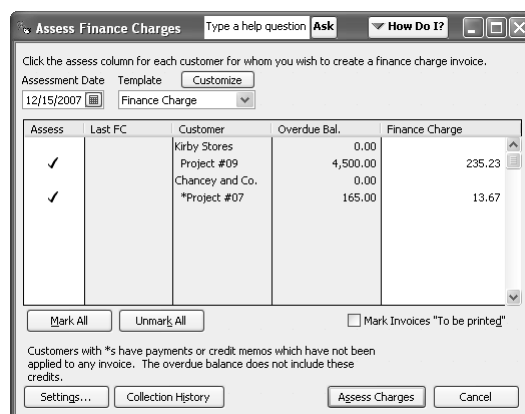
Assess Finance Charges
Type a help question Ask
How Do I?

Click the assess column for each customer for whom you wish to create a finance charge invoice.

Assessment Date 12/15/2007
Template Finance Charge
Customize

| Assess | Last FC | Customer | Overdue Bal. | Finance Charge |
|---|---|---|---|---|
| | | Kirby Stores | 0.00 | |
| ✓ | | Project #09 | 4,500.00 | 235.23 |
| | | Chancey and Co. | 0.00 | |
| ✓ | | *Project #07 | 165.00 | 13.67 |

Mark All
Unmark All
Mark Invoices "To be printed"

Customers with *s have payments or credit memos which have not been applied to any invoice. The overdue balance does not include these credits.

Settings...
Collection History
Assess Charges
Cancel